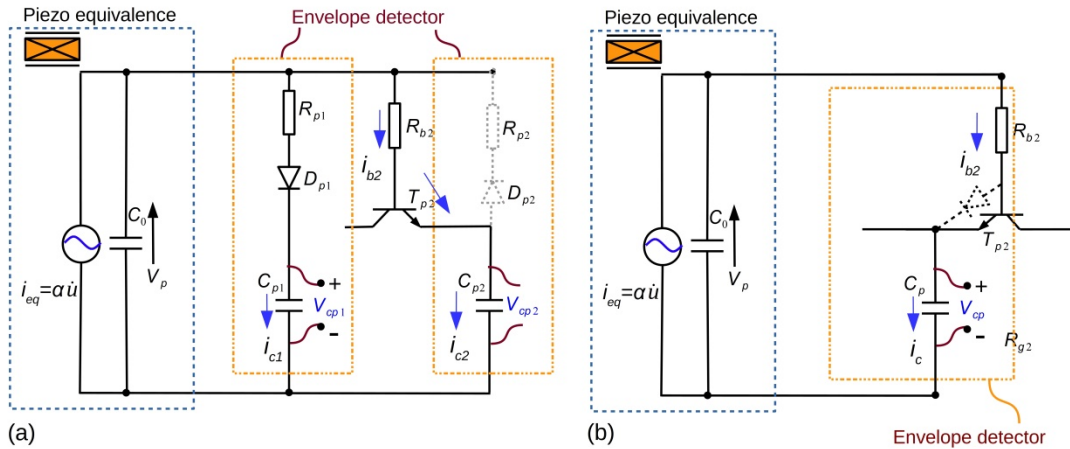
Piezo equivalence

Envelope detector

$R_{p1}$

$D_{p1}$

$C_0$

$V_p$

$i_{eq}=\alpha\dot{u}$

$C_{p1}$

+

$V_{cp1}$

-

$i_{c1}$

$R_{b2}$

$i_{b2}$

$T_{p2}$

$R_{p2}$

$D_{p2}$

$C_{p2}$

$V_{cp2}$

$i_{c2}$

(a)

Piezo equivalence

$C_0$

$V_p$

$i_{eq}=\alpha\dot{u}$

$R_{b2}$

$i_{b2}$

$T_{p2}$

$C_p$

+

$V_{cp}$

-

$i_c$

$R_{g2}$

(b)

Envelope detector